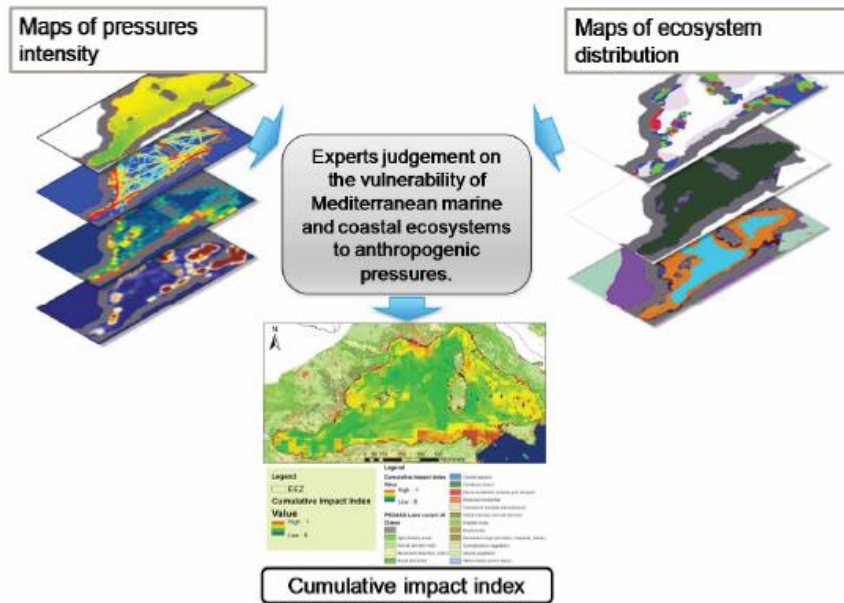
Maps of pressures intensity

Maps of ecosystem distribution

Experts judgement on the vulnerability of Mediterranean marine and coastal ecosystems to anthropogenic pressures.

N

Legend
EEZ
Cumulative Impact Index
Value
High : 1
Low : 0

Legend
Cumulative impact index
Value
High : 1
Low : 0
PEGASO Land cover/ all Class
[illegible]

Cumulative impact index